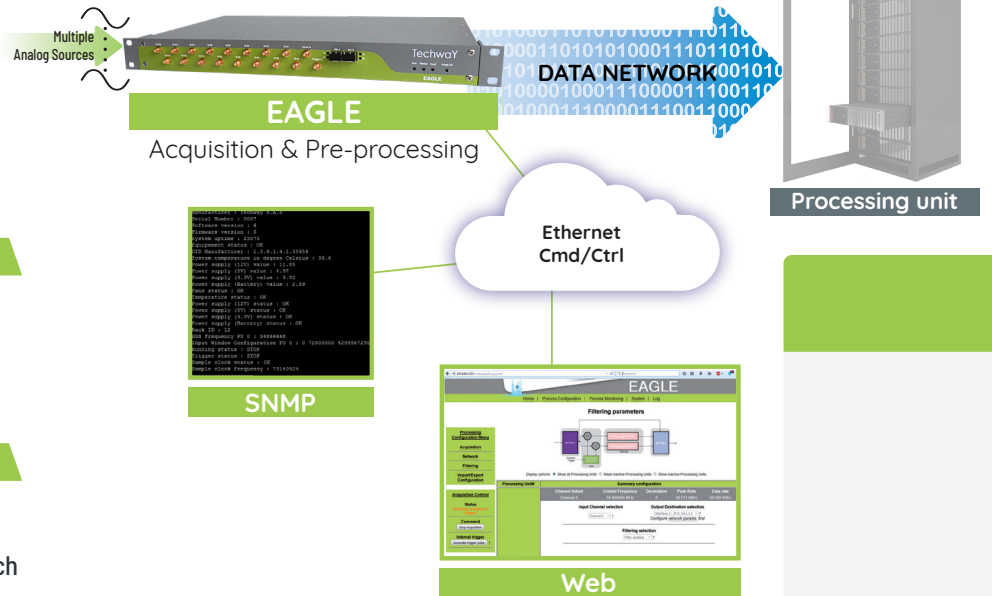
Multiple Analog Sources

TechwaY

EAGLE

DATA NETWORK

EAGLE

Acquisition & Pre-processing

Processing unit

Ethernet Cmd/Ctrl

Serial Number : 0007
Software version : 4
Firmware version : 0
System uptime : 23075
Equipment status : OK
OID Manufacturer : 1.3.6.1.4.1.35959
System temperature in degree Celsius : 35.6
Power supply (12V) value : 11.86
Power supply (5V) value : 4.97
Power supply (3.3V) value : 3.33
Power supply (Battery) value : 2.59
Fans status : OK
Temperature status : OK
Power supply (12V) status : OK
Power supply (5V) status : OK
Power supply (3.3V) status : OK
Power supply (Battery) status : OK
Rack ID : 12
DDS Frequency PU 0 : 34000000
Input Window Configuration PU 0 : 0 72000000 4294967295
Running status : STOP
Trigger status : STOP
Sample clock status : OK
Sample clock frequency : 73140924

SNMP

EAGLE

Home | Process Configuration | Process Monitoring | System | Log

Filtering parameters

Processing Configuration Menu
Acquisition
Network
Filtering
Import/Export Configuration

Acquisition Control
Status
Command
Internal trigger

Display options: Show all Processing Units Mask inactive Processing Units Show inactive Processing Units

Processing Unit

Summary configuration

Channel linked | Central Frequency | Decimation | Peak Rate | Data rate

Input Channel selection

Output Destination selection

Configure network params. first

Filtering selection

Web

ch